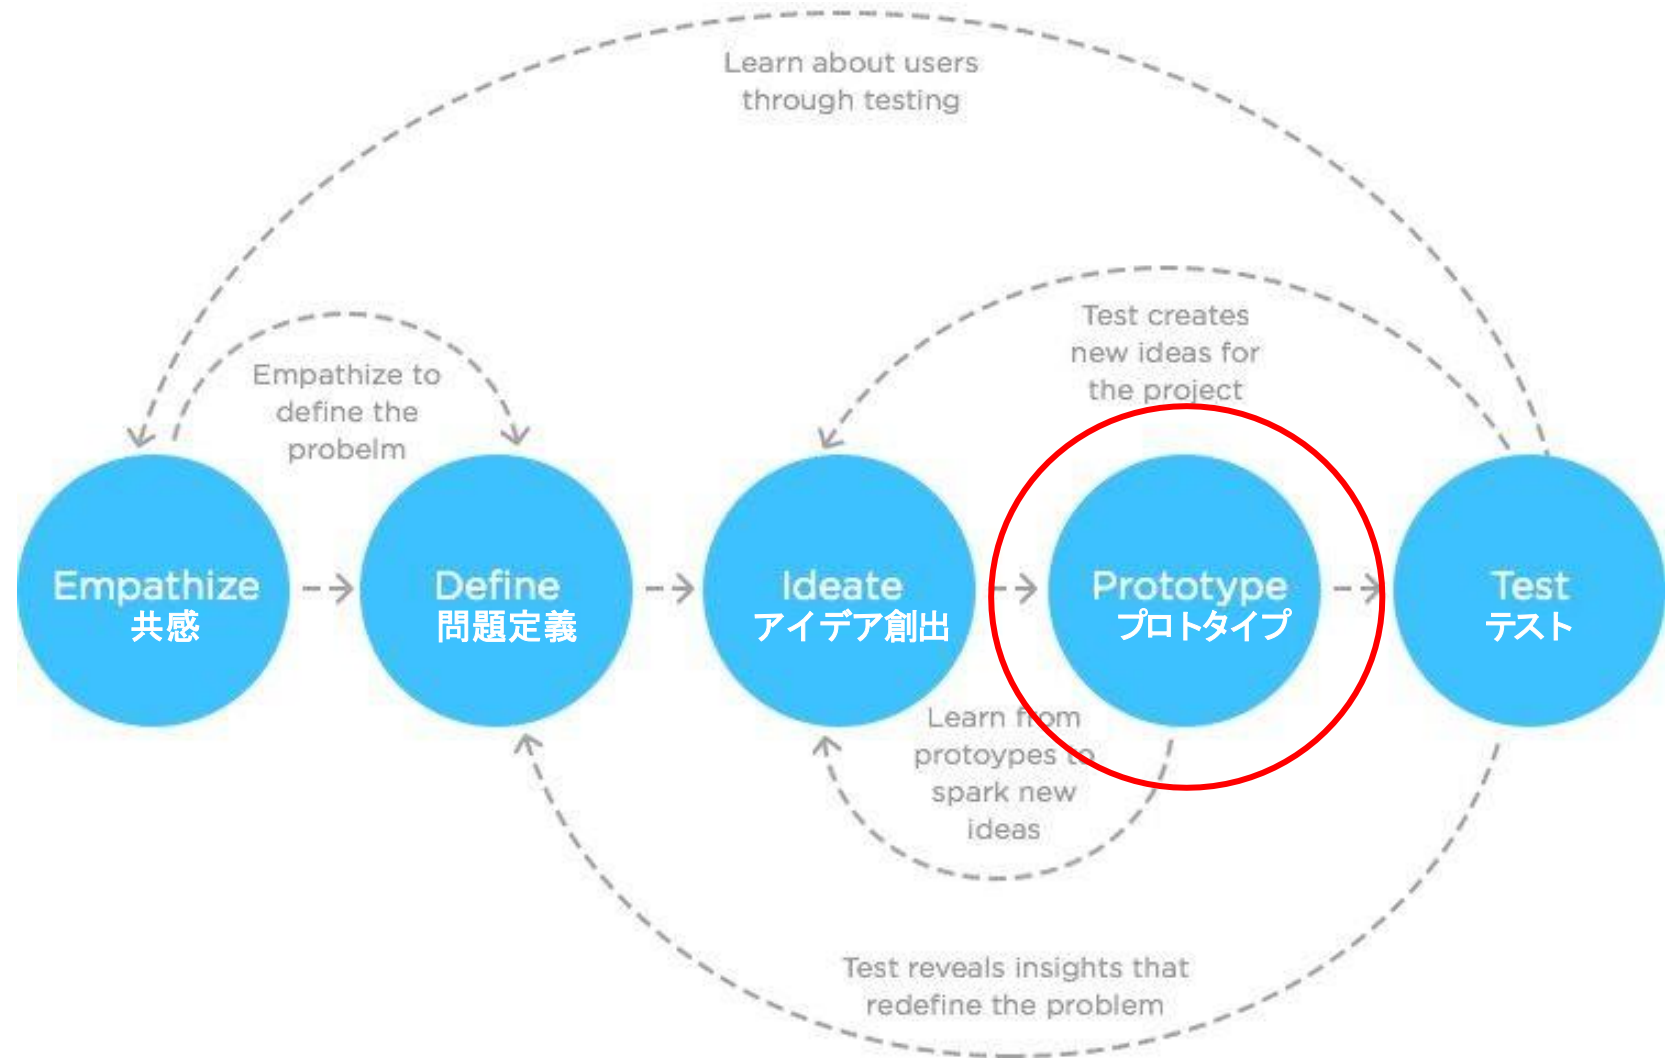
Learn about users through testing

Empathize to define the probelm

Test creates new ideas for the project

Empathize
共感

Define
問題定義

Ideate
アイデア創出

Prototype
プロトタイプ

Test
テスト

Learn from protoypes to spark new ideas

Test reveals insights that redefine the problem